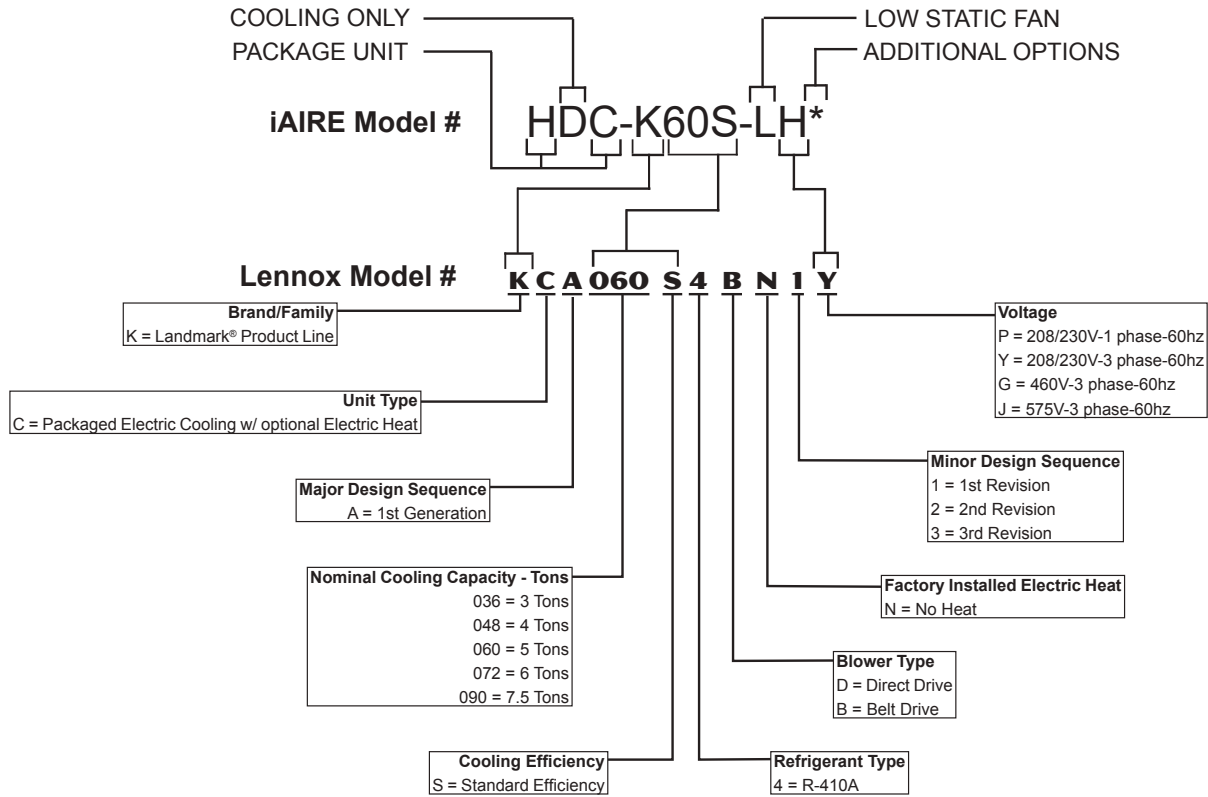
COOLING ONLY
PACKAGE UNIT
LOW STATIC FAN
ADDITIONAL OPTIONS

iAIRE Model # HDC-K60S-LH*

Lennox Model # K C A 060 S 4 B N 1 Y

Brand/Family
K = Landmark® Product Line

Unit Type
C = Packaged Electric Cooling w/ optional Electric Heat

Major Design Sequence
A = 1st Generation

Nominal Cooling Capacity - Tons
036 = 3 Tons
048 = 4 Tons
060 = 5 Tons
072 = 6 Tons
090 = 7.5 Tons

Cooling Efficiency
S = Standard Efficiency

Refrigerant Type
4 = R-410A

Blower Type
D = Direct Drive
B = Belt Drive

Factory Installed Electric Heat
N = No Heat

Minor Design Sequence
1 = 1st Revision
2 = 2nd Revision
3 = 3rd Revision

Voltage
P = 208/230V-1 phase-60hz
Y = 208/230V-3 phase-60hz
G = 460V-3 phase-60hz
J = 575V-3 phase-60hz